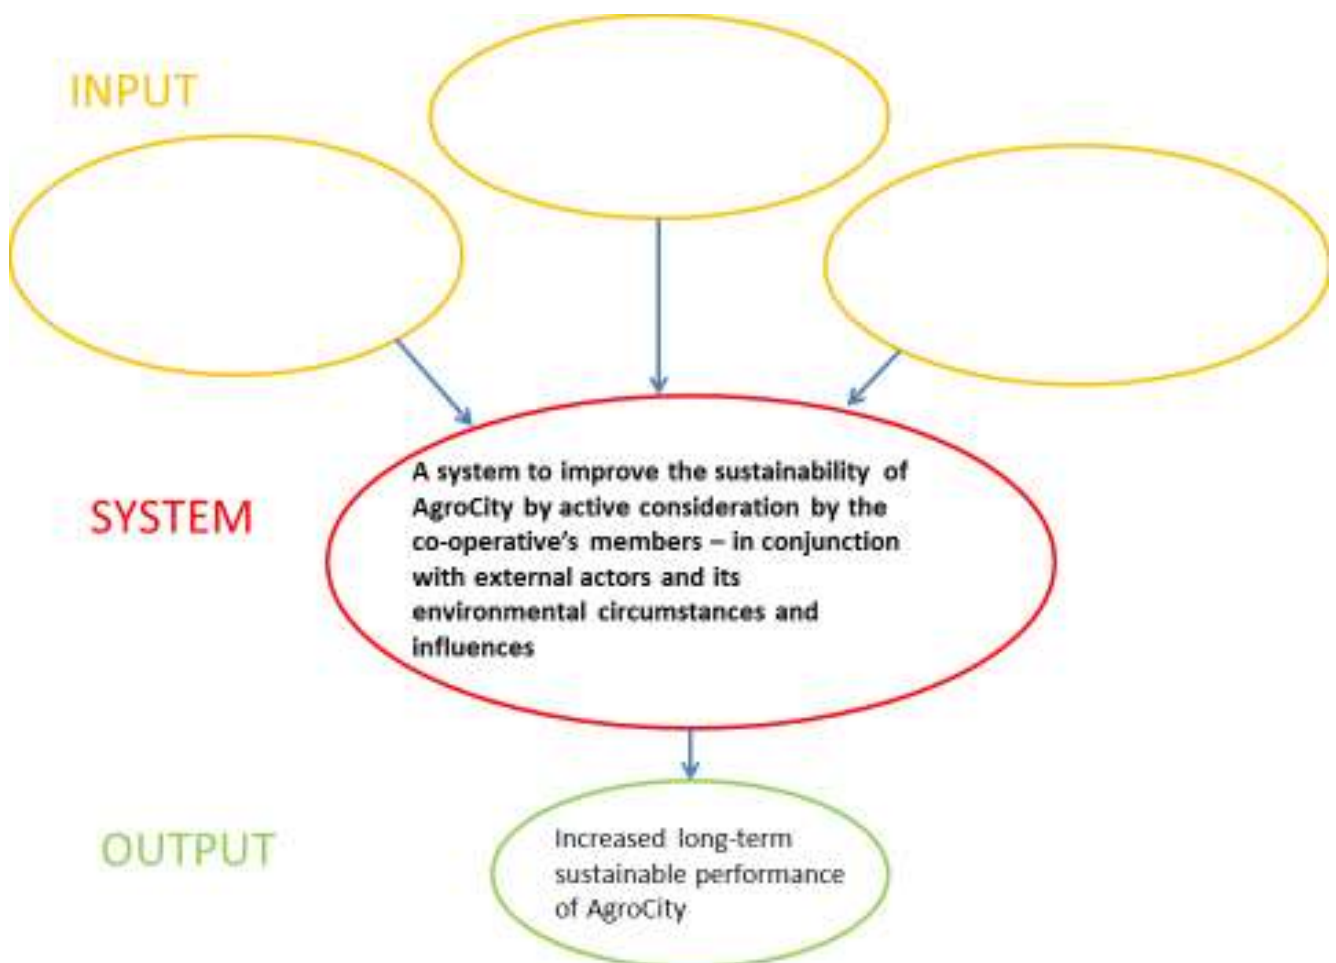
INPUT

SYSTEM

A system to improve the sustainability of AgroCity by active consideration by the co-operative's members – in conjunction with external actors and its environmental circumstances and influences

OUTPUT

Increased long-term sustainable performance of AgroCity